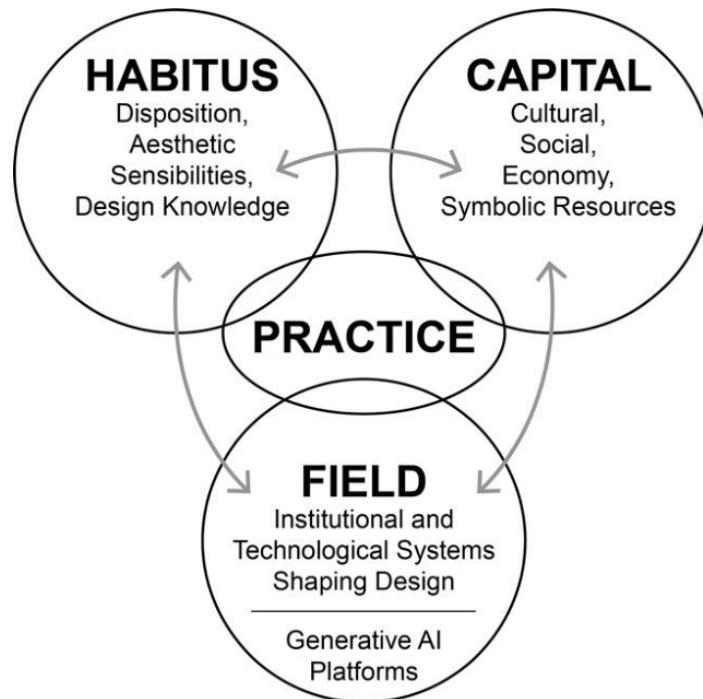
HABITUS
Disposition, Aesthetic Sensibilities, Design Knowledge

CAPITAL
Cultural, Social, Economy, Symbolic Resources

PRACTICE

FIELD
Institutional and Technological Systems Shaping Design

Generative AI Platforms